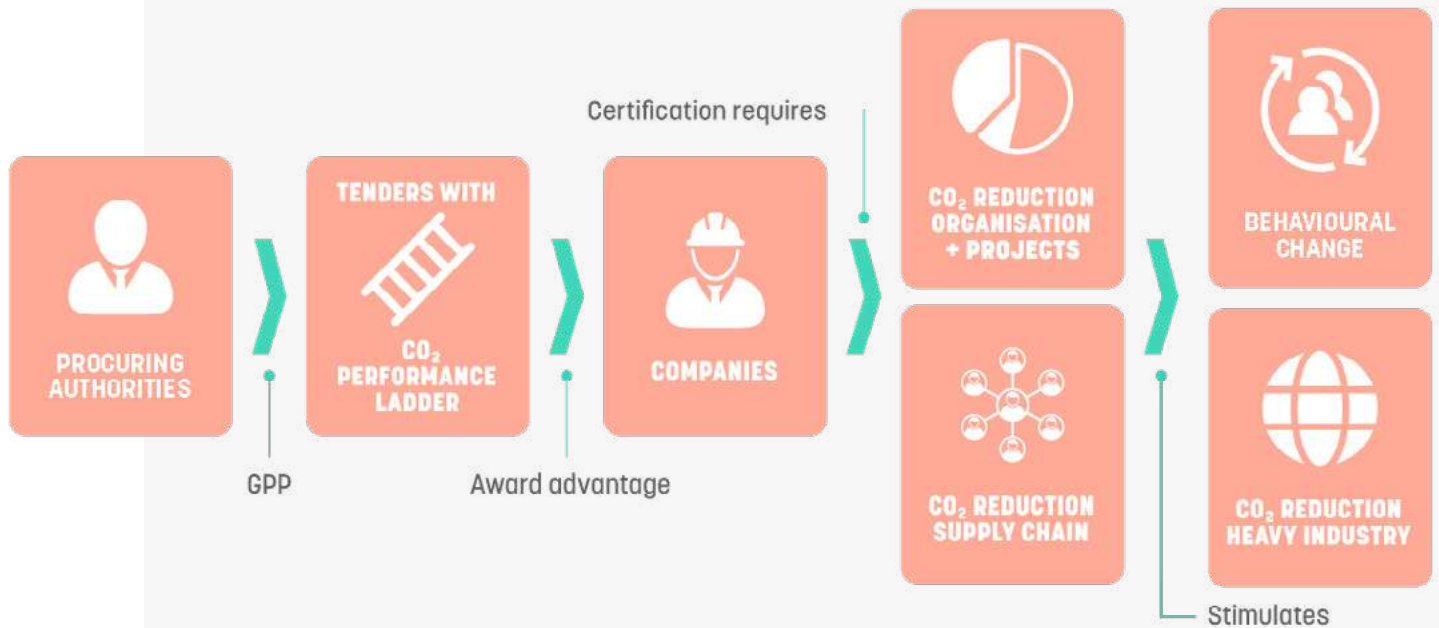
PROCURING AUTHORITIES

GPP

TENDERS WITH

$CO_2$ PERFORMANCE LADDER

Award advantage

COMPANIES

Certification requires

$CO_2$ REDUCTION ORGANISATION + PROJECTS

$CO_2$ REDUCTION SUPPLY CHAIN

BEHAVIOURAL CHANGE

$CO_2$ REDUCTION HEAVY INDUSTRY

Stimulates